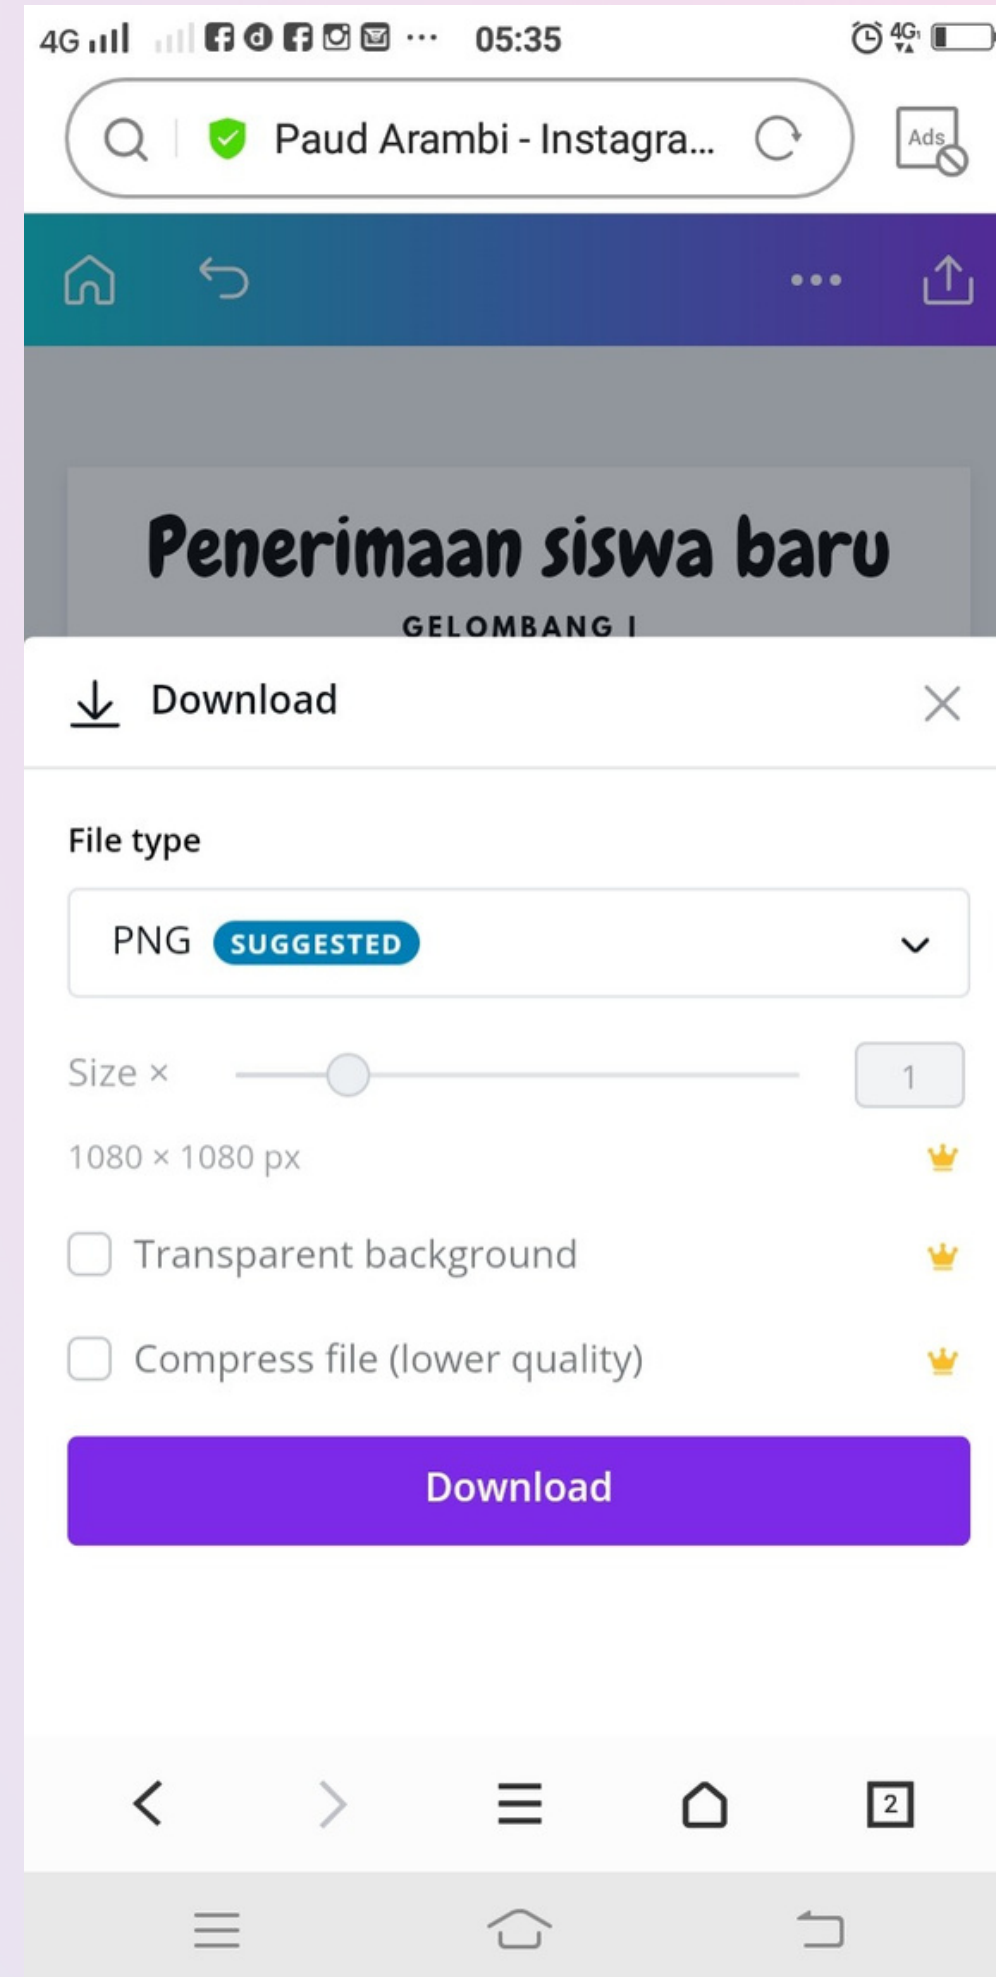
4G 05:35 4G

Paud Arambi - Instagra...

Ads

Penerimaan siswa baru

GELOMBANG I

Download

File type

PNG SUGGESTED

Size ×

1

1080 × 1080 px

Transparent background

Compress file (lower quality)

Download

2